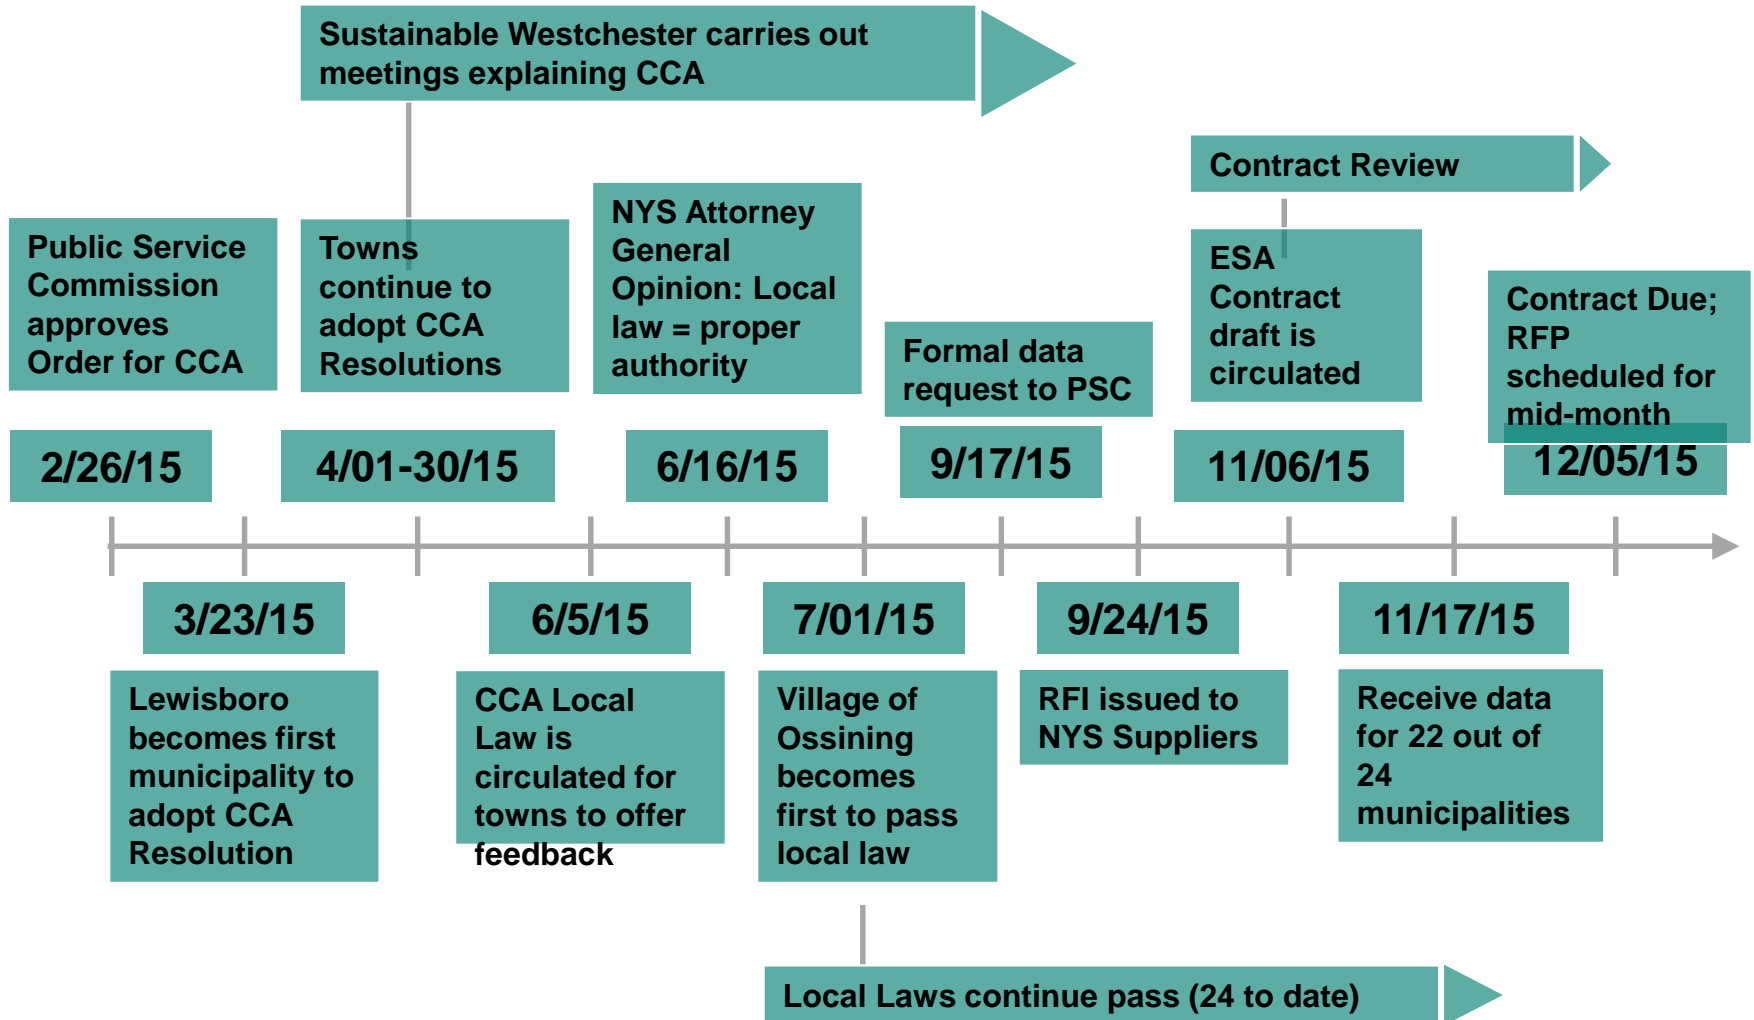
Sustainable Westchester carries out meetings explaining CCA

Contract Review

Public Service Commission approves Order for CCA

Towns continue to adopt CCA Resolutions

NYS Attorney General Opinion: Local law = proper authority

Formal data request to PSC

ESA Contract draft is circulated

Contract Due; RFP scheduled for mid-month

2/26/15

4/01-30/15

6/16/15

9/17/15

11/06/15

12/05/15

3/23/15

6/5/15

7/01/15

9/24/15

11/17/15

Lewisboro becomes first municipality to adopt CCA Resolution

CCA Local Law is circulated for towns to offer feedback

Village of Ossining becomes first to pass local law

RFI issued to NYS Suppliers

Receive data for 22 out of 24 municipalities

Local Laws continue pass (24 to date)